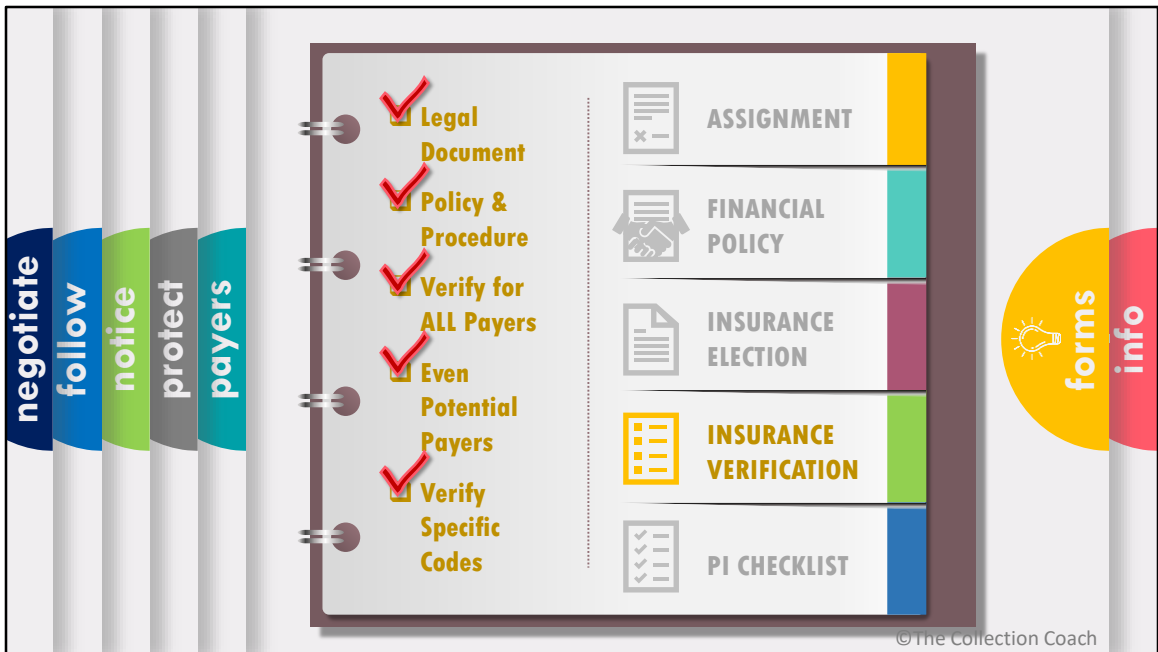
negotiate
follow
notice
protect
payers

Legal Document
Policy & Procedure
Verify for ALL Payers
Even Potential Payers
Verify Specific Codes

ASSIGNMENT
FINANCIAL POLICY
INSURANCE ELECTION
INSURANCE VERIFICATION
PI CHECKLIST

forms
info

©The Collection Coach